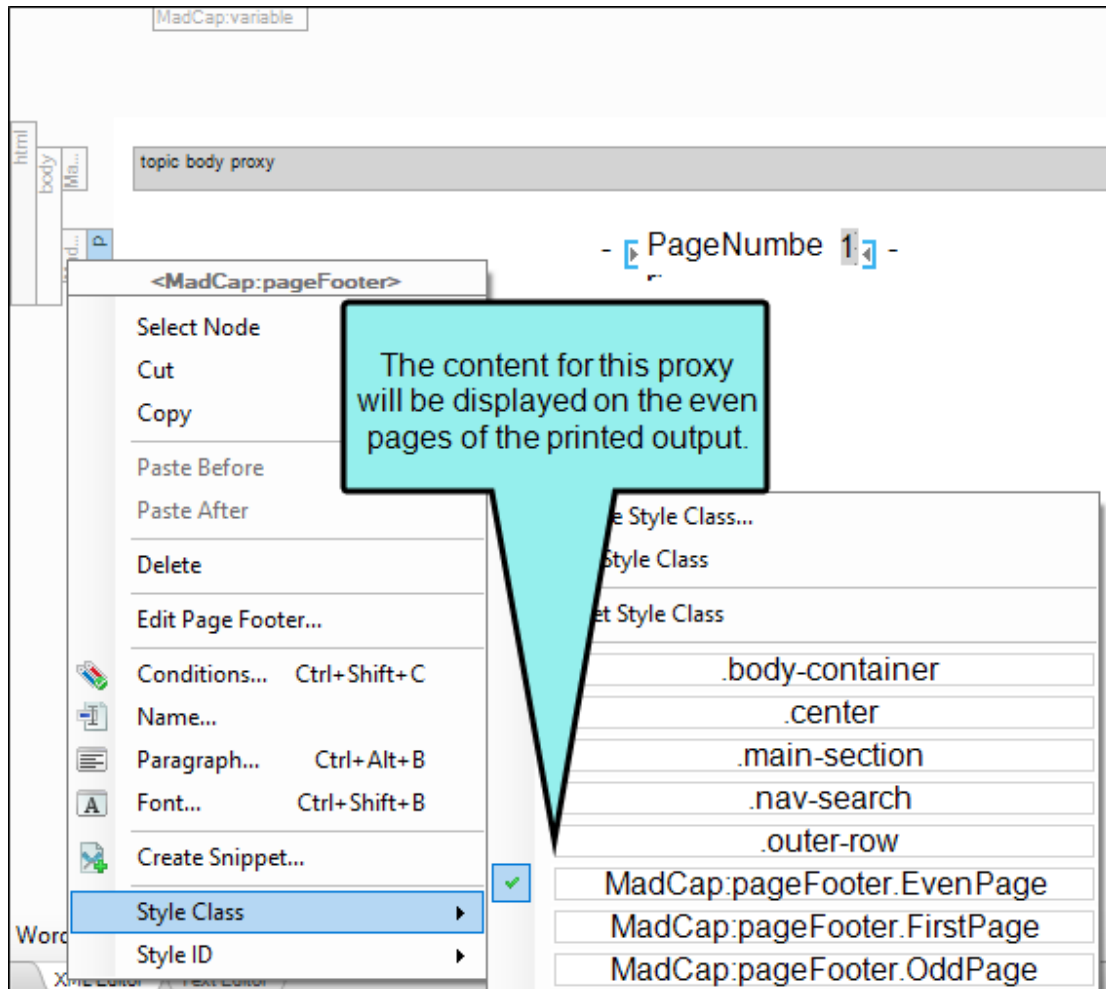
MadCap:variable

html
body
Ma...
Mad...
p

topic body proxy

- PageNumbe 1 -

<MadCap:pageFooter>

Select Node
Cut
Copy

Paste Before
Paste After

Delete

Edit Page Footer...

Conditions... Ctrl+Shift+C
Name...
Paragraph... Ctrl+Alt+B
Font... Ctrl+Shift+B

Create Snippet...

Style Class
Style ID

The content for this proxy will be displayed on the even pages of the printed output.

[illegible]e Style Class...
Style Class

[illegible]t Style Class

.body-container
.center
.main-section
.nav-search
.outer-row
MadCap:pageFooter.EvenPage
MadCap:pageFooter.FirstPage
MadCap:pageFooter.OddPage

Word
XML Editor
Text Editor